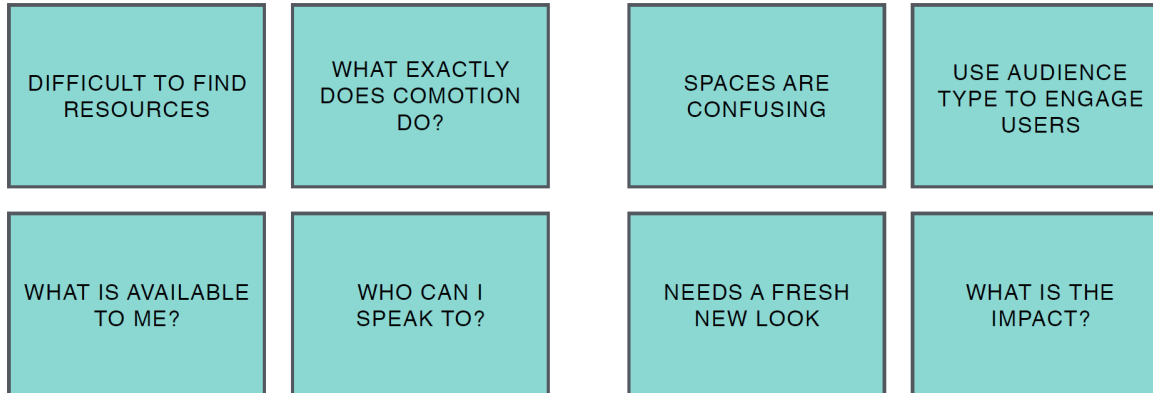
DIFFICULT TO FIND RESOURCES

WHAT EXACTLY DOES COMOTION DO?

SPACES ARE CONFUSING

USE AUDIENCE TYPE TO ENGAGE USERS

WHAT IS AVAILABLE TO ME?

WHO CAN I SPEAK TO?

NEEDS A FRESH NEW LOOK

WHAT IS THE IMPACT?